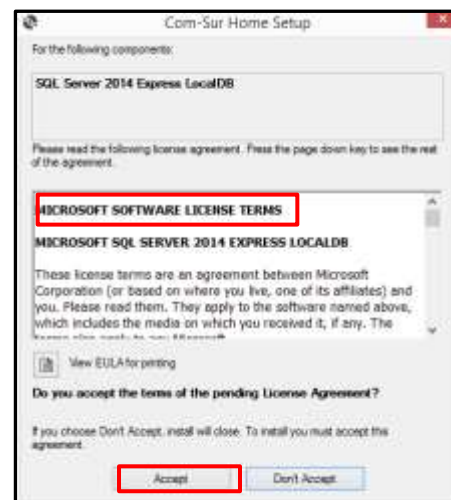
Com-Sur Home Setup

For the following components:

SQL Server 2014 Express LocalDB

Please read the following license agreement. Press the page down key to see the rest of the agreement.

MICROSOFT SOFTWARE LICENSE TERMS

MICROSOFT SQL SERVER 2014 EXPRESS LOCALDB

These license terms are an agreement between Microsoft Corporation (or based on where you live, one of its affiliates) and you. Please read them. They apply to the software named above, which includes the media on which you received it, if any. The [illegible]

View EULA for printing

Do you accept the terms of the pending License Agreement?

If you choose Don't Accept, install will close. To install you must accept this agreement.

Accept

Don't Accept